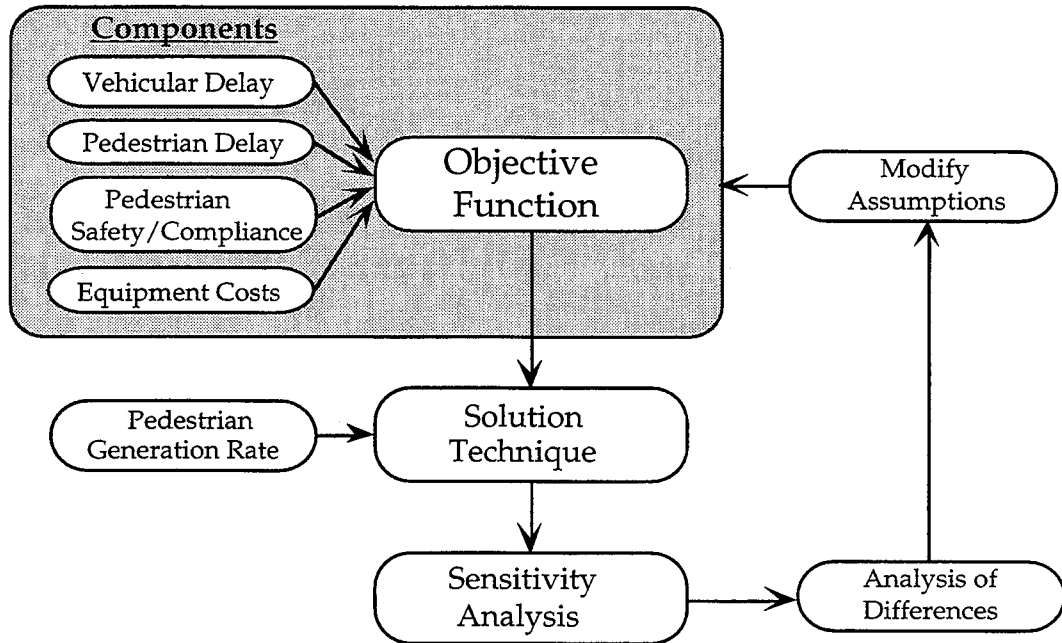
Components

Vehicular Delay

Pedestrian Delay

Pedestrian Safety/Compliance

Equipment Costs

Objective Function

Modify Assumptions

Pedestrian Generation Rate

Solution Technique

Sensitivity Analysis

Analysis of Differences